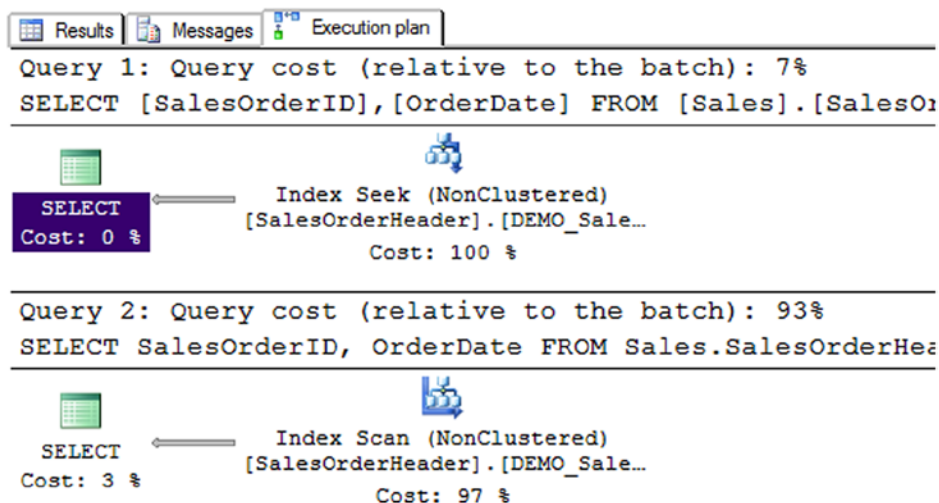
Results | Messages | Execution plan

Query 1: Query cost (relative to the batch): 7%
SELECT [SalesOrderID],[OrderDate] FROM [Sales].[SalesO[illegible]

SELECT
Cost: 0 %

Index Seek (NonClustered)
[SalesOrderHeader].[DEMO_Sale…
Cost: 100 %

Query 2: Query cost (relative to the batch): 93%
SELECT SalesOrderID, OrderDate FROM Sales.SalesOrderHe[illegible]

SELECT
Cost: 3 %

Index Scan (NonClustered)
[SalesOrderHeader].[DEMO_Sale…
Cost: 97 %